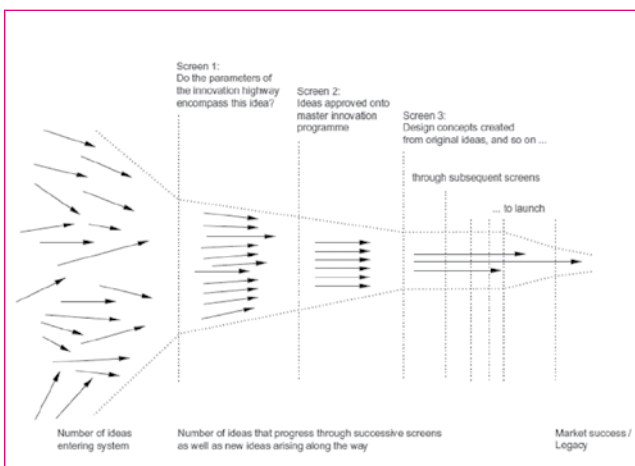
Screen 1:
Do the parameters of the innovation highway encompass this idea?

Screen 2:
Ideas approved onto master innovation programme

Screen 3:
Design concepts created from original ideas, and so on ...

through subsequent screens

... to launch

Number of ideas entering system

Number of ideas that progress through successive screens as well as new ideas arising along the way

Market success / Legacy